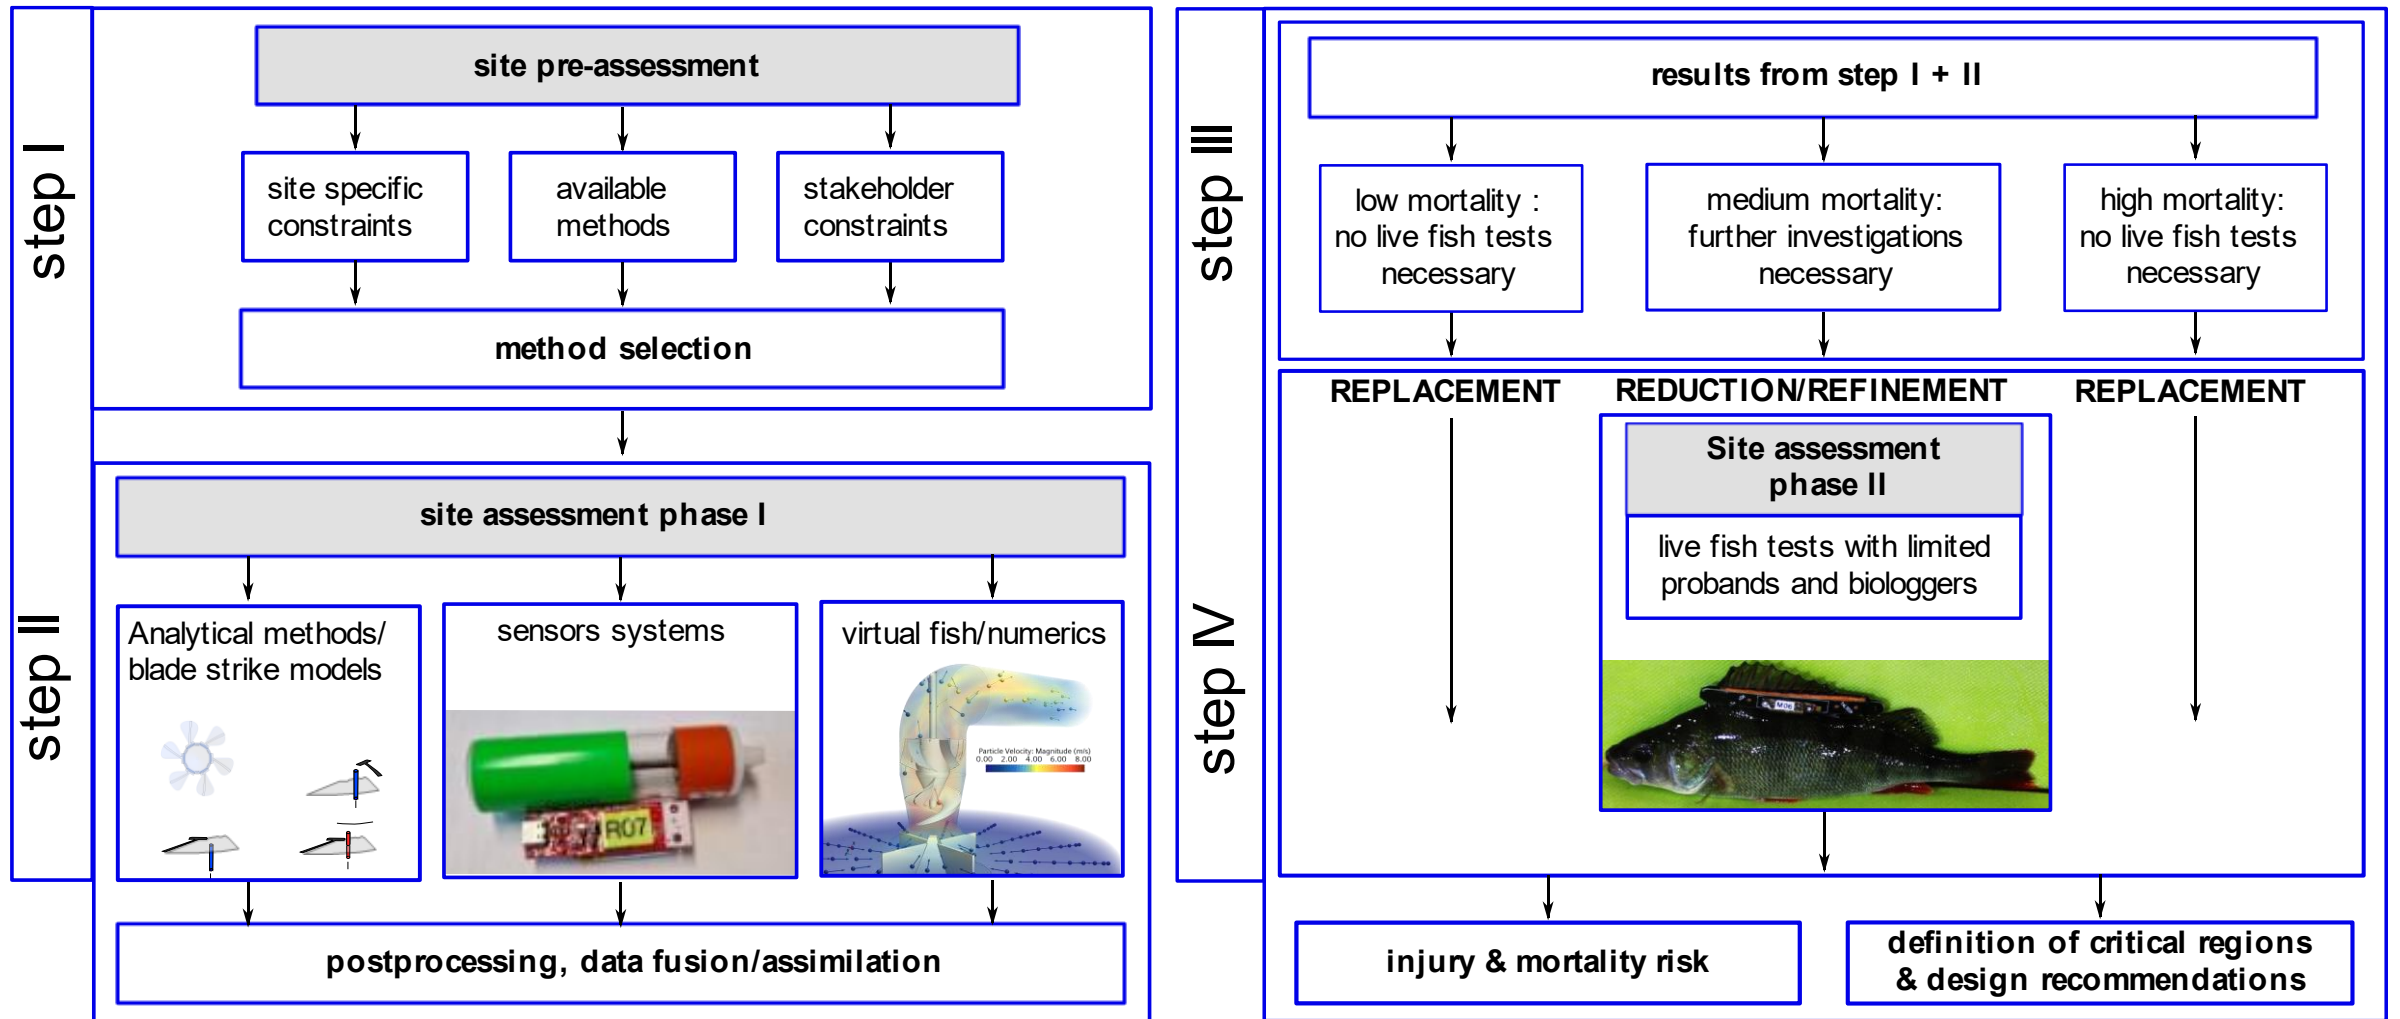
step I

site pre-assessment

site specific constraints

available methods

stakeholder constraints

method selection

step II

site assessment phase I

Analytical methods/ blade strike models

sensors systems

R07

virtual fish/numerics

Particle Velocity: Magnitude (m/s)
0.00 2.00 4.00 6.00 8.00

postprocessing, data fusion/assimilation

step III

results from step I + II

low mortality : no live fish tests necessary

medium mortality: further investigations necessary

high mortality: no live fish tests necessary

step IV

REPLACEMENT

REDUCTION/REFINEMENT

REPLACEMENT

Site assessment phase II

live fish tests with limited probands and biologgers

injury & mortality risk

definition of critical regions & design recommendations